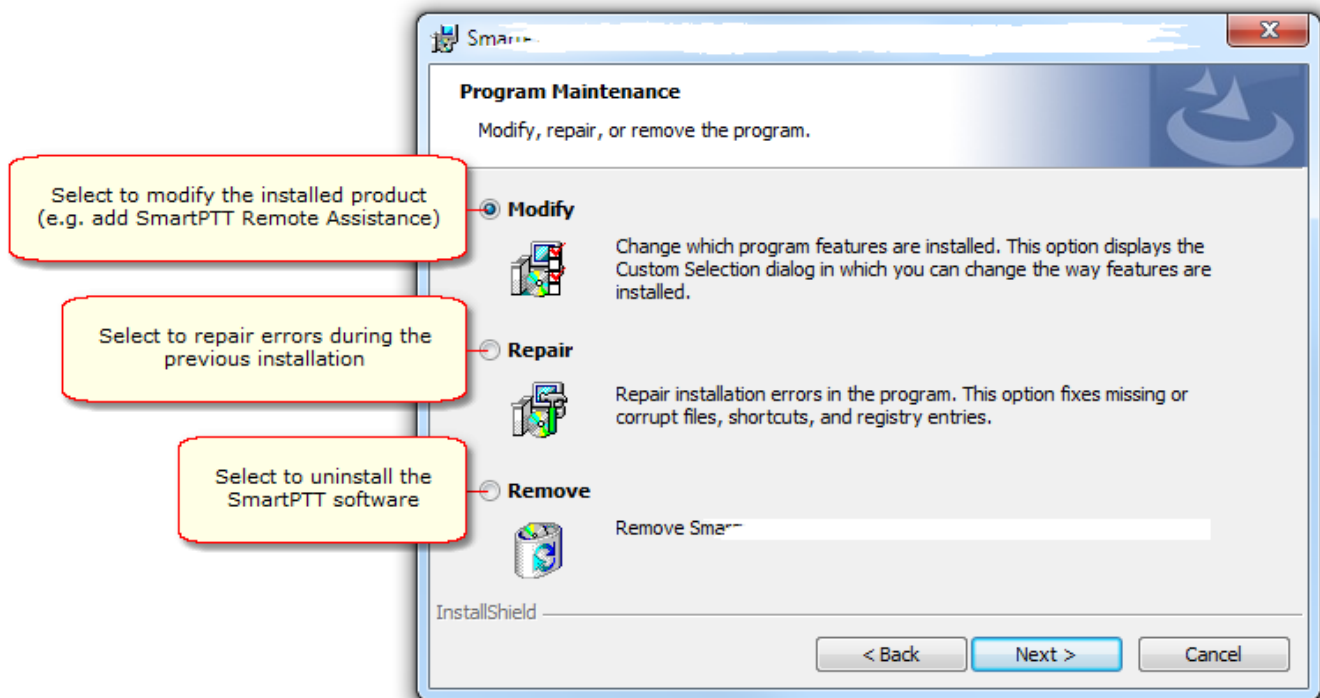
Smar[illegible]

Program Maintenance

Modify, repair, or remove the program.

Select to modify the installed product (e.g. add SmartPTT Remote Assistance)

Modify

Change which program features are installed. This option displays the Custom Selection dialog in which you can change the way features are installed.

Select to repair errors during the previous installation

Repair

Repair installation errors in the program. This option fixes missing or corrupt files, shortcuts, and registry entries.

Select to uninstall the SmartPTT software

Remove

Remove Sma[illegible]

InstallShield

< Back

Next >

Cancel